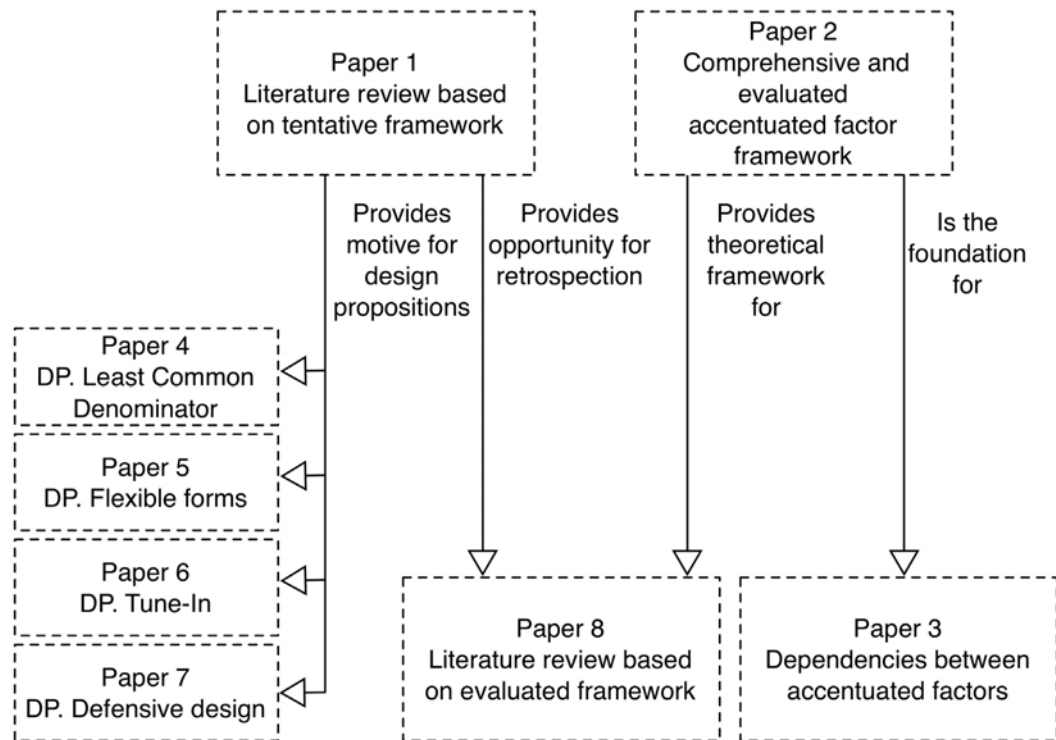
Paper 1
Literature review based on tentative framework

Paper 2
Comprehensive and evaluated accentuated factor framework

Provides motive for design propositions

Provides opportunity for retrospection

Provides theoretical framework for

Is the foundation for

Paper 4
DP. Least Common Denominator

Paper 5
DP. Flexible forms

Paper 6
DP. Tune-In

Paper 7
DP. Defensive design

Paper 8
Literature review based on evaluated framework

Paper 3
Dependencies between accentuated factors